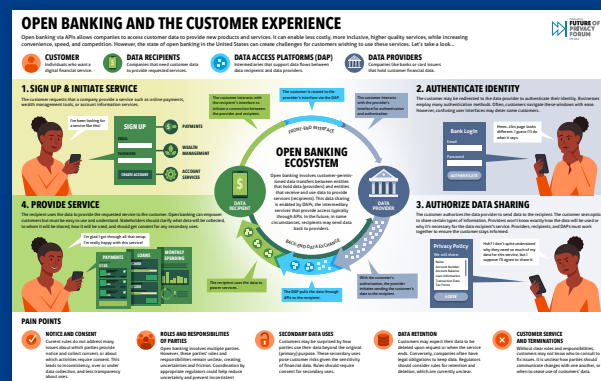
OPEN BANKING AND THE CUSTOMER EXPERIENCE

FUTURE OF PRIVACY FORUM

Open banking via APIs allows companies to access customer data to provide new products and services. It can enable less costly, more inclusive, higher quality services, while increasing convenience, speed, and competition. However, the state of open banking in the United States can create challenges for customers wishing to use these services. Let's take a look...

CUSTOMER
Individuals who want a digital financial service.

DATA RECIPIENTS
Companies that need customer data to provide requested services.

DATA ACCESS PLATFORMS (DAP)
Intermediaries that support data flows between data recipients and data providers.

DATA PROVIDERS
Companies like banks or card issuers that hold customer financial data.

1. SIGN UP & INITIATE SERVICE
The customer requests that a company provide a service such as online payments, wealth management tools, or account information services.

I've been looking for a service like this!

SIGN UP
CREATE ACCOUNT

PAYMENTS
WEALTH MANAGEMENT
ACCOUNT SERVICES

The customer interacts with the recipient's interface to initiate a connection between the provider and recipient.

The customer is routed to the provider's interface via the DAP.

The customer interacts with the provider's interface for authentication and authorization.

2. AUTHENTICATE IDENTITY
The customer may be redirected to the data provider to authenticate their identity. Businesses employ many authentication methods. Often, customers navigate these windows with ease. However, confusing user interfaces may deter some customers.

Hmm, this page looks different. I guess I'll do what it says.

Bank Login
Email
Password
AUTHENTICATE

FRONT-END INTERFACE

OPEN BANKING ECOSYSTEM

Open banking involves customer-permissioned data transfers between entities that hold data (providers) and entities that receive and use data to provide services (recipients). This data sharing is enabled by DAPs, the intermediary services that provide access typically through APIs. In the future, in some circumstances, recipients may send data back to providers.

DATA RECIPIENT
DATA PROVIDER

BACK-END DATA EXCHANGE

4. PROVIDE SERVICE
The recipient uses the data to provide the requested service to the customer. Open banking can empower customers but lead to easy to use and understand. Stakeholders should clarify what data will be collected, to whom it will be shared, how it will be used, and should get consent for any secondary uses.

I'm glad I got through all that setup. I'm really happy with this service!

PAYMENTS
LOANS
MONTHLY SPENDING

The recipient uses the data to power services.

The DAP pulls the data through APIs to the recipient.

With the customer's authorization, the provider initiates sending the customer's data to the recipient.

3. AUTHORIZE DATA SHARING
The customer authorizes the data provider to send data to the recipient. The customer sees options to share certain types of information. Providers won't know exactly how the data will be used or why it's necessary for the data recipient's service. Providers, recipients, and DAPs must work together to ensure the customer stays informed.

Huh? I don't quite understand why they need so much of my data for this service, but I suppose I'll agree to share it.

Privacy Policy
We will share:
Account Number
Account Balance
Loan Information
Transaction Data
Tax Forms
AGREE

PAIN POINTS

NOTICE AND CONSENT
Current rules do not address many issues about which parties provide notice and collect consent, or about which activities require consent. This leads to inconsistency, over or under data collection, and less transparency about uses.

ROLES AND RESPONSIBILITIES OF PARTIES
Open banking involves multiple parties. However, these parties' roles and responsibilities remain unclear, creating uncertainties and friction. Coordination by appropriate regulators could help reduce uncertainty and prevent inconsistent

SECONDARY DATA USES
Customers may be surprised by how parties use their data beyond the original (primary) purpose. These secondary uses pose customer risks given the sensitivity of financial data. Rules should require consent for secondary uses.

DATA RETENTION
Customers may expect their data to be deleted upon request or when the service ends. Conversely, companies often have legal obligations to keep data. Regulators should consider rules for retention and deletion, which are currently unclear.

CUSTOMER SERVICE AND TERMINATIONS
Without clear roles and responsibilities, customers may not know who to consult to fix issues. It is unclear how parties should communicate changes with one another, or when to cease use of customers' data.